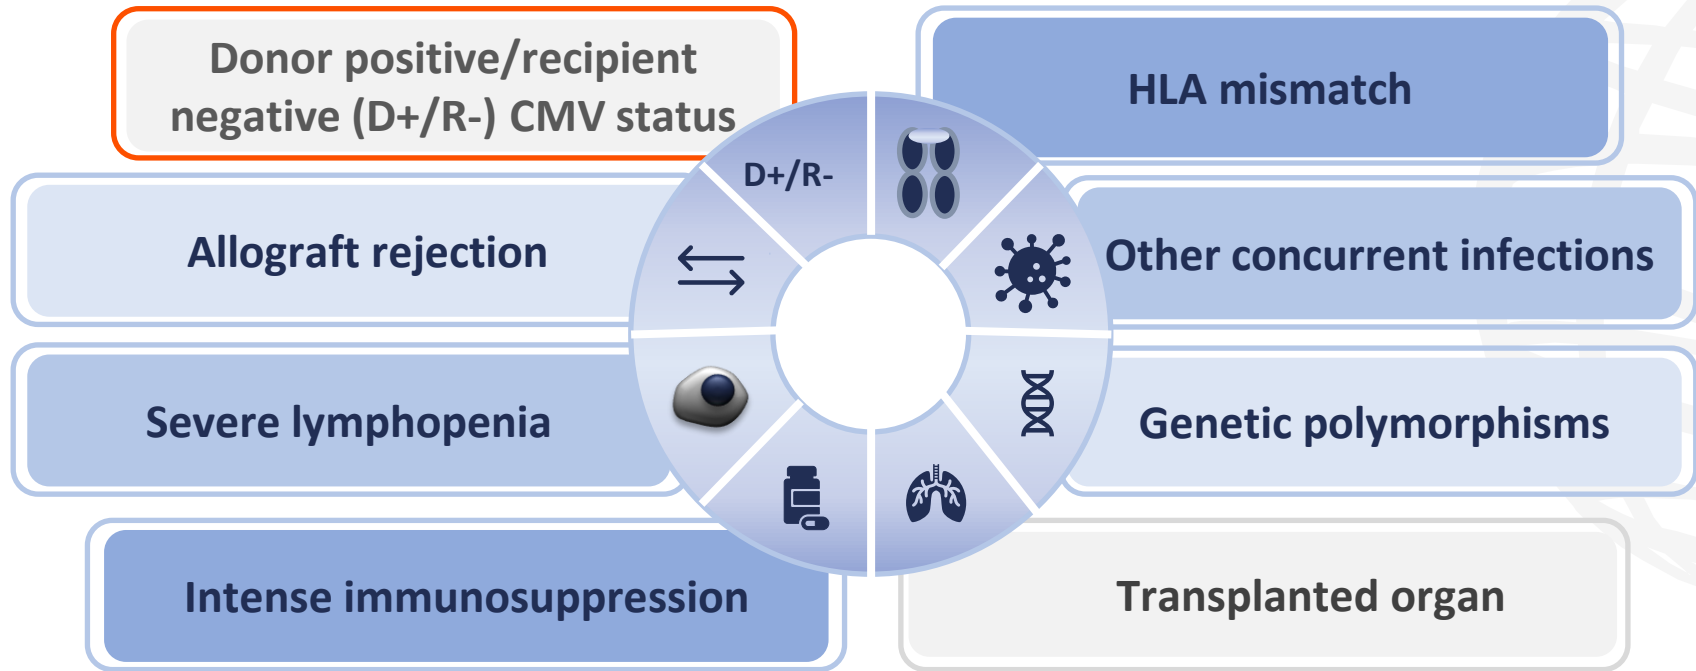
Donor positive/recipient negative (D+/R-) CMV status

HLA mismatch

D+/R-

Allograft rejection

Other concurrent infections

Severe lymphopenia

Genetic polymorphisms

Intense immunosuppression

Transplanted organ